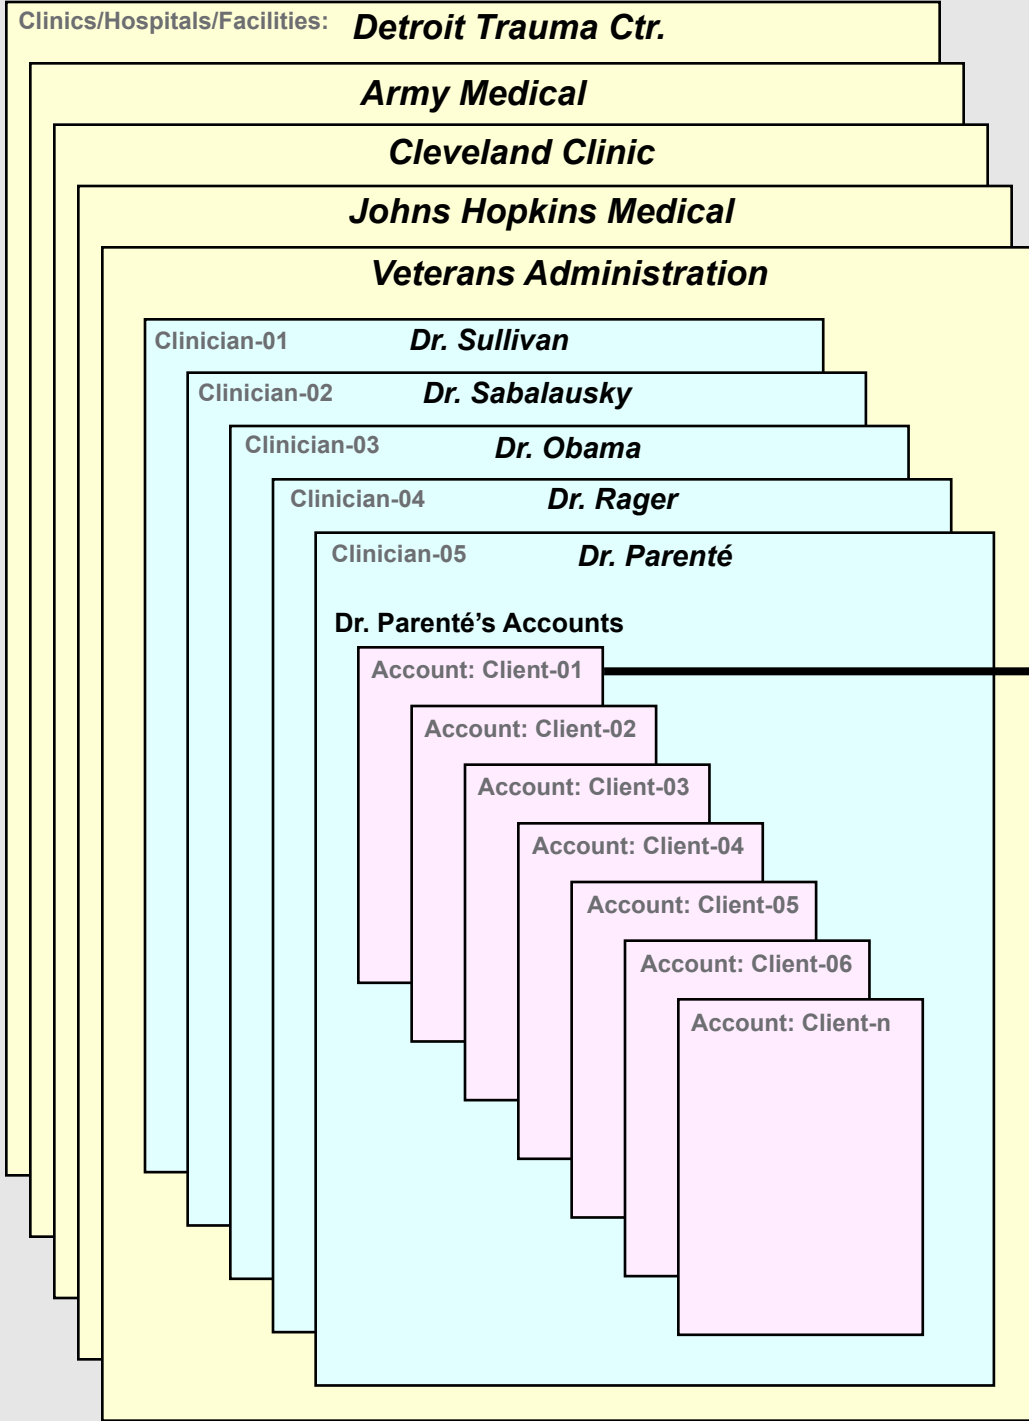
Clinics/Hospitals/Facilities: Detroit Trauma Ctr.

Army Medical

Cleveland Clinic

Johns Hopkins Medical

Veterans Administration

Clinician-01 Dr. Sullivan

Clinician-02 Dr. Sabalausky

Clinician-03 Dr. Obama

Clinician-04 Dr. Rager

Clinician-05 Dr. Parenté

Dr. Parenté's Accounts

Account: Client-01

Account: Client-02

Account: Client-03

Account: Client-04

Account: Client-05

Account: Client-06

Account: Client-n